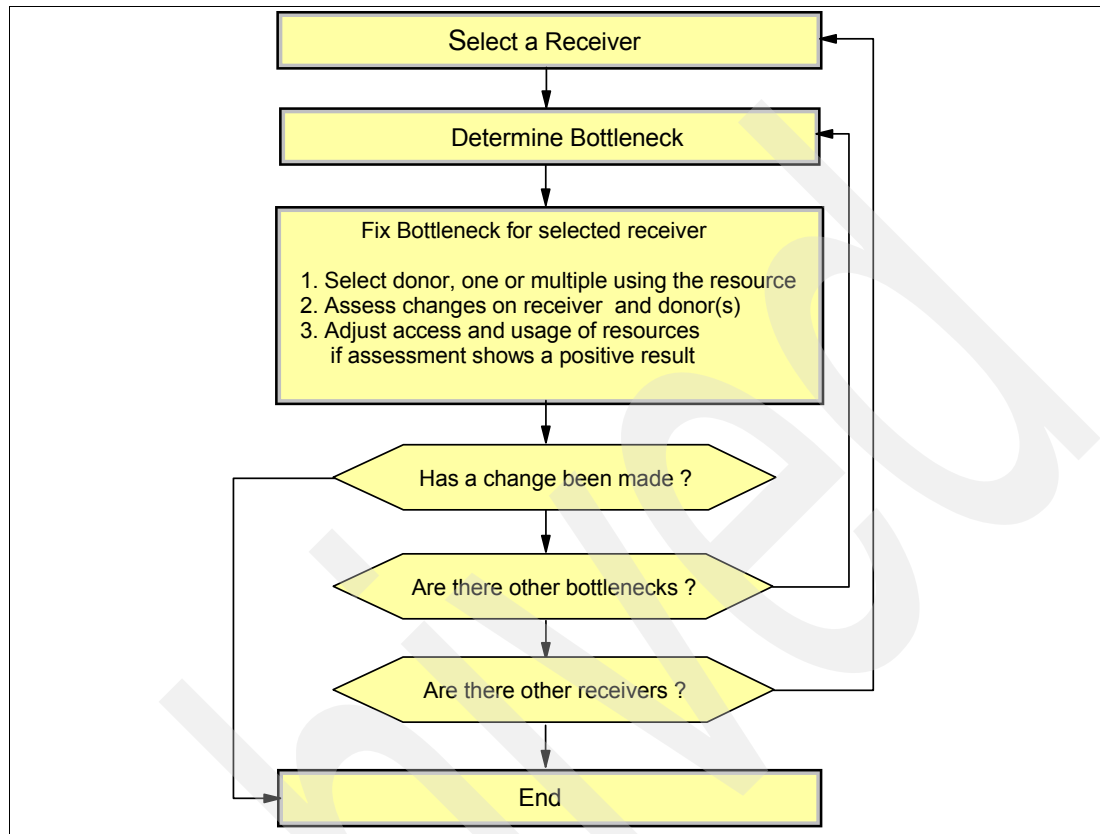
Select a Receiver

Determine Bottleneck

Fix Bottleneck for selected receiver

1. Select donor, one or multiple using the resource
2. Assess changes on receiver and donor(s)
3. Adjust access and usage of resources if assessment shows a positive result

Has a change been made ?

Are there other bottlenecks ?

Are there other receivers ?

End